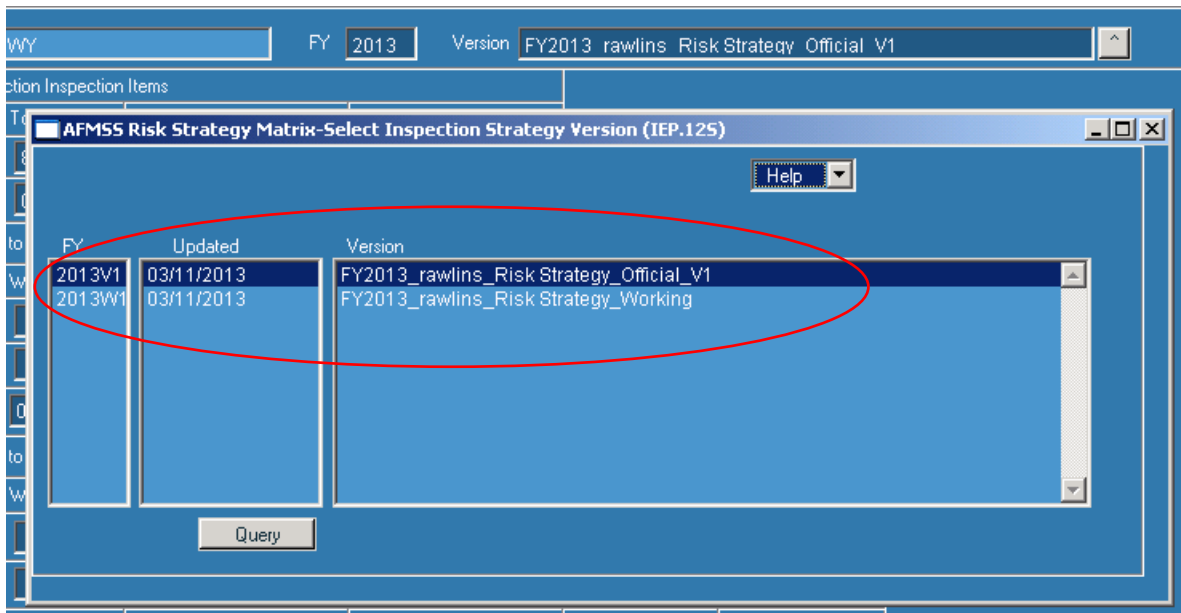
WY

FY 2013

Version FY2013_rawlins_Risk Strategy_Official_V1

ction Inspection Items

To

to

W

to

W

AFMSS Risk Strategy Matrix-Select Inspection Strategy Version (IEP.12S)

Help

| FY | Updated | Version |
|---|---|---|
| 2013V1 | 03/11/2013 | FY2013_rawlins_Risk Strategy_Official_V1 |
| 2013W1 | 03/11/2013 | FY2013_rawlins_Risk Strategy_Working |

Query